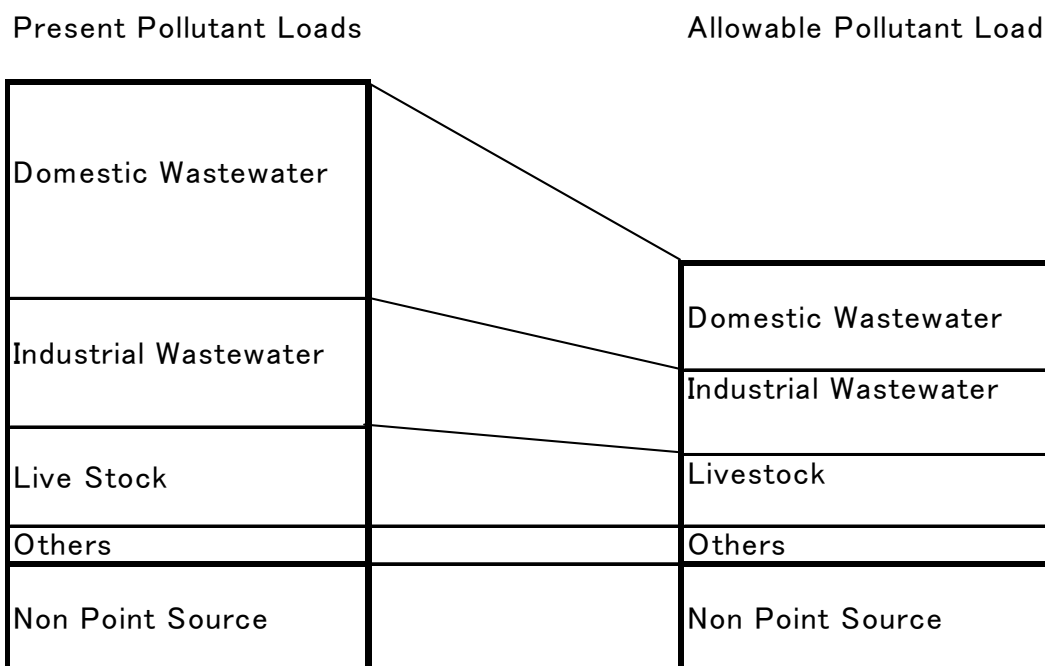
Present Pollutant Loads

Allowable Pollutant Load

Domestic Wastewater

Industrial Wastewater

Live Stock

Others

Non Point Source

Domestic Wastewater

Industrial Wastewater

Livestock

Others

Non Point Source